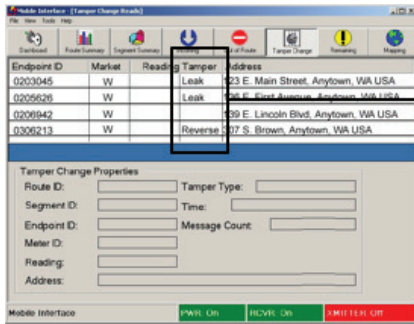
Mobile Interface (Tamper Change Reads)
File View Tools Help

Dashboard | Route Summary | Segment Summary | Reading | Out of Route | Tamper Change | Remaining | Mapping

| Endpoint ID | Market | Reading | Tamper | Address |
|---|---|---|---|---|
| 0203045 | W | | Leak | 123 E. Main Street, Anytown, WA USA |
| 0205626 | W | | Leak | 126 E. First Avenue, Anytown, WA USA |
| 0206942 | W | | | 139 E. Lincoln Blvd, Anytown, WA USA |
| 0306213 | W | | Reverse | 207 S. Brown, Anytown, WA USA |

Tamper Change Properties
Route ID:
Tamper Type:
Segment ID:
Time:
Endpoint ID:
Message Count:
Meter ID:
Reading:
Address:

Mobile Interface | PWR: On | RCVR: On | XMITTER: Off